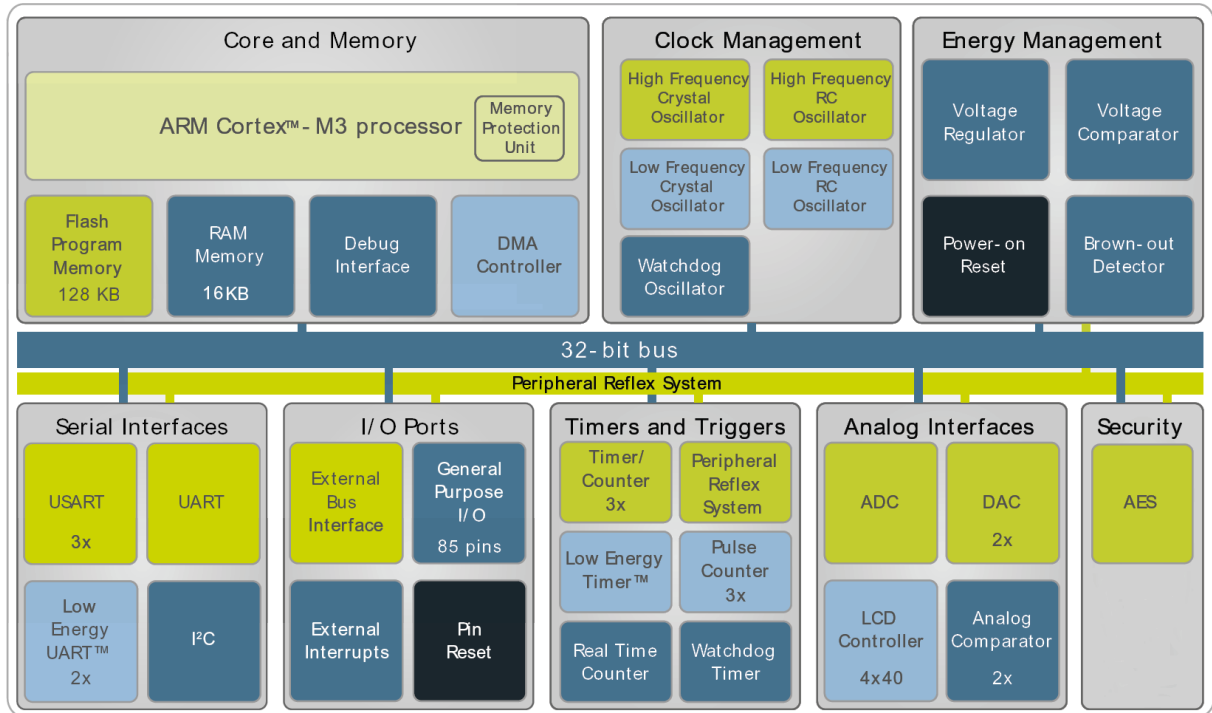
Core and Memory

ARM Cortex™- M3 processor

Memory Protection Unit

Flash Program Memory 128 KB

RAM Memory 16KB

Debug Interface

DMA Controller

Clock Management

High Frequency Crystal Oscillator

High Frequency RC Oscillator

Low Frequency Crystal Oscillator

Low Frequency RC Oscillator

Watchdog Oscillator

Energy Management

Voltage Regulator

Voltage Comparator

Power- on Reset

Brown- out Detector

32- bit bus

Peripheral Reflex System

Serial Interfaces

USART 3x

UART

Low Energy UART™ 2x

I²C

I/ O Ports

External Bus Interface

General Purpose I/ O 85 pins

External Interrupts

Pin Reset

Timers and Triggers

Timer/ Counter 3x

Peripheral Reflex System

Low Energy Timer™

Pulse Counter 3x

Real Time Counter

Watchdog Timer

Analog Interfaces

ADC

DAC 2x

LCD Controller 4x40

Analog Comparator 2x

Security

AES